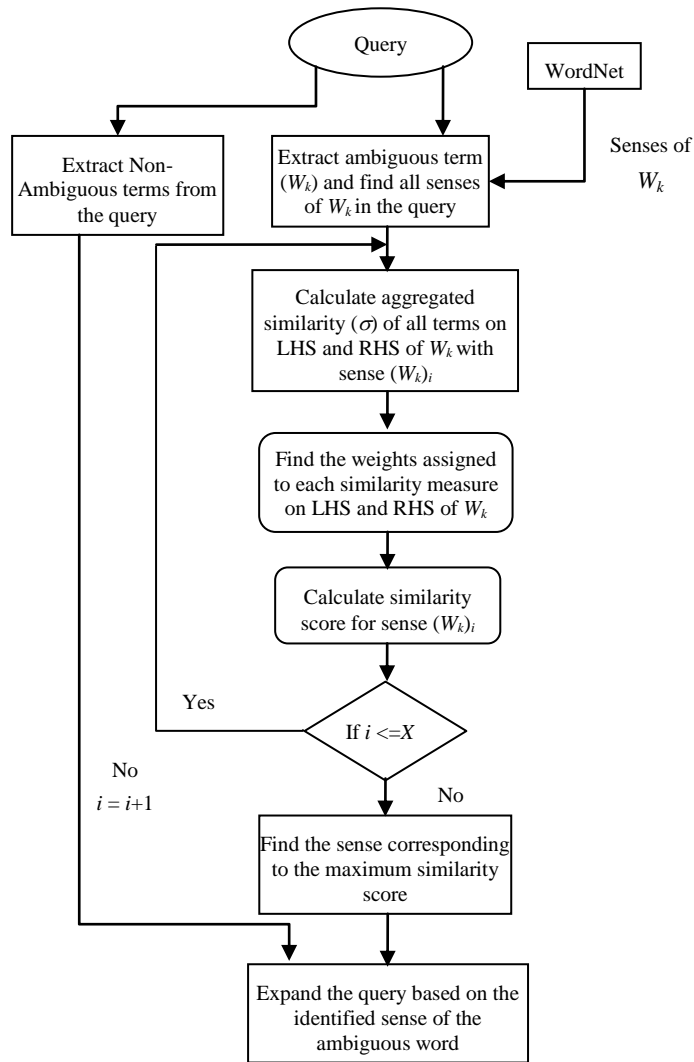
Query

WordNet

Extract Non-Ambiguous terms from the query

Extract ambiguous term ($W_k$) and find all senses of $W_k$ in the query

Senses of $W_k$

Calculate aggregated similarity ($\sigma$) of all terms on LHS and RHS of $W_k$ with sense $(W_k)_i$

Find the weights assigned to each similarity measure on LHS and RHS of $W_k$

Calculate similarity score for sense $(W_k)_i$

Yes

If $i <= X$

No

$i = i+1$

No

Find the sense corresponding to the maximum similarity score

Expand the query based on the identified sense of the ambiguous word